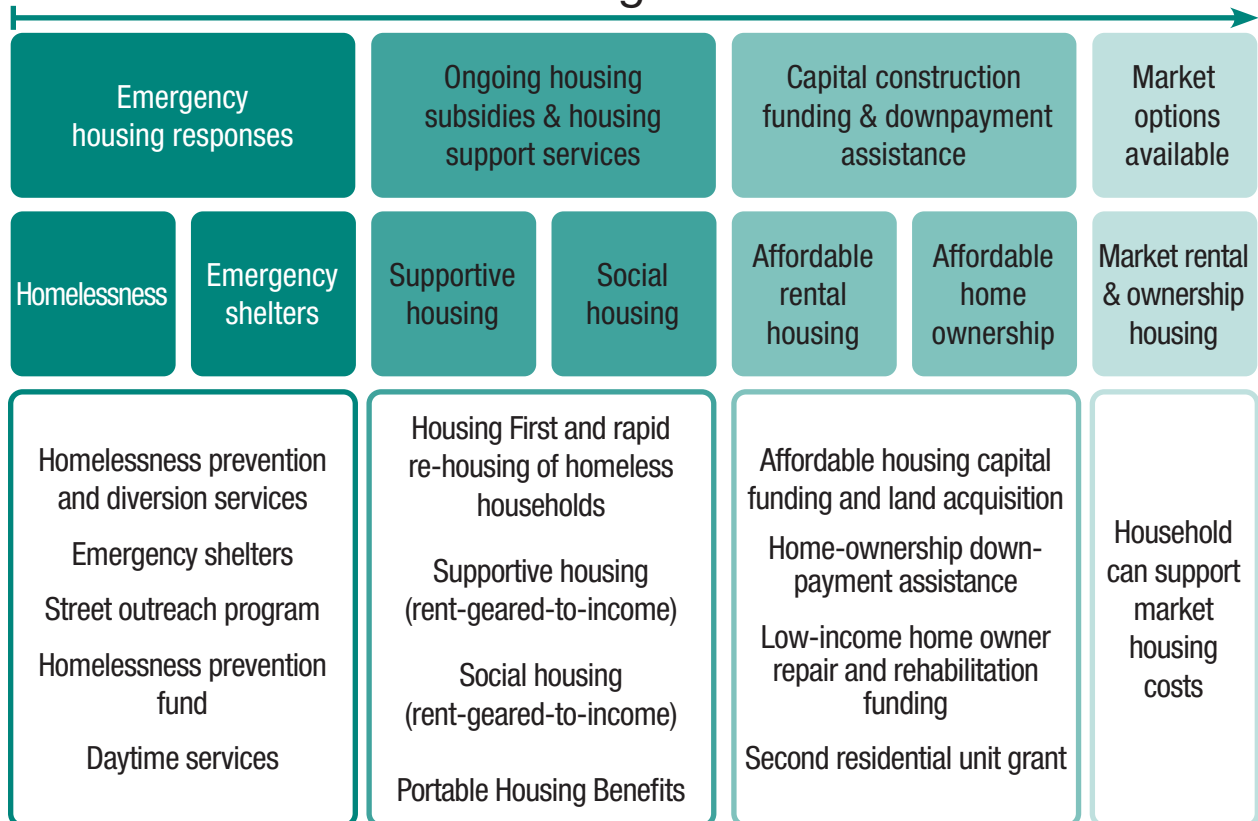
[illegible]

Emergency housing responses

Ongoing housing subsidies & housing support services

Capital construction funding & downpayment assistance

Market options available

Homelessness

Emergency shelters

Supportive housing

Social housing

Affordable rental housing

Affordable home ownership

Market rental & ownership housing

Homelessness prevention and diversion services

Emergency shelters

Street outreach program

Homelessness prevention fund

Daytime services

Housing First and rapid re-housing of homeless households

Supportive housing (rent-geared-to-income)

Social housing (rent-geared-to-income)

Portable Housing Benefits

Affordable housing capital funding and land acquisition

Home-ownership down-payment assistance

Low-income home owner repair and rehabilitation funding

Second residential unit grant

Household can support market housing costs